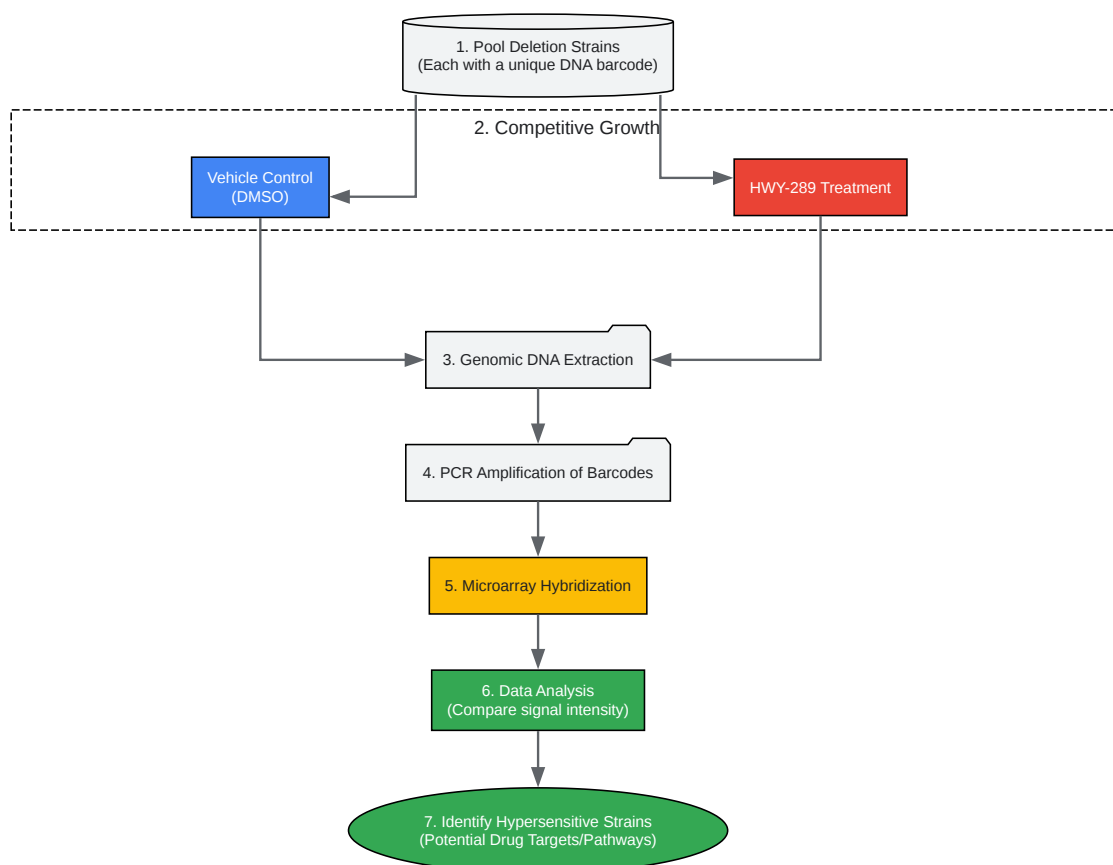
1. Pool Deletion Strains
(Each with a unique DNA barcode)

2. Competitive Growth

Vehicle Control
(DMSO)

HWY-289 Treatment

3. Genomic DNA Extraction

4. PCR Amplification of Barcodes

5. Microarray Hybridization

6. Data Analysis
(Compare signal intensity)

7. Identify Hypersensitive Strains
(Potential Drug Targets/Pathways)